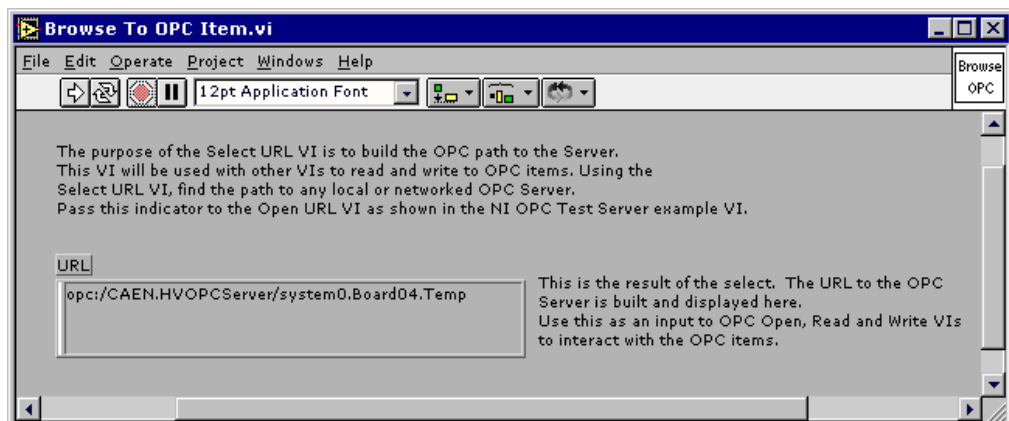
Browse To OPC Item.vi

File Edit Operate Project Windows Help

12pt Application Font

Browse OPC

The purpose of the Select URL VI is to build the OPC path to the Server.
This VI will be used with other VIs to read and write to OPC items. Using the Select URL VI, find the path to any local or networked OPC Server.
Pass this indicator to the Open URL VI as shown in the NI OPC Test Server example VI.

URL

opc:/CAEN.HVOPCServer/system0.Board04.Temp

This is the result of the select. The URL to the OPC Server is built and displayed here.
Use this as an input to OPC Open, Read and Write VIs to interact with the OPC items.